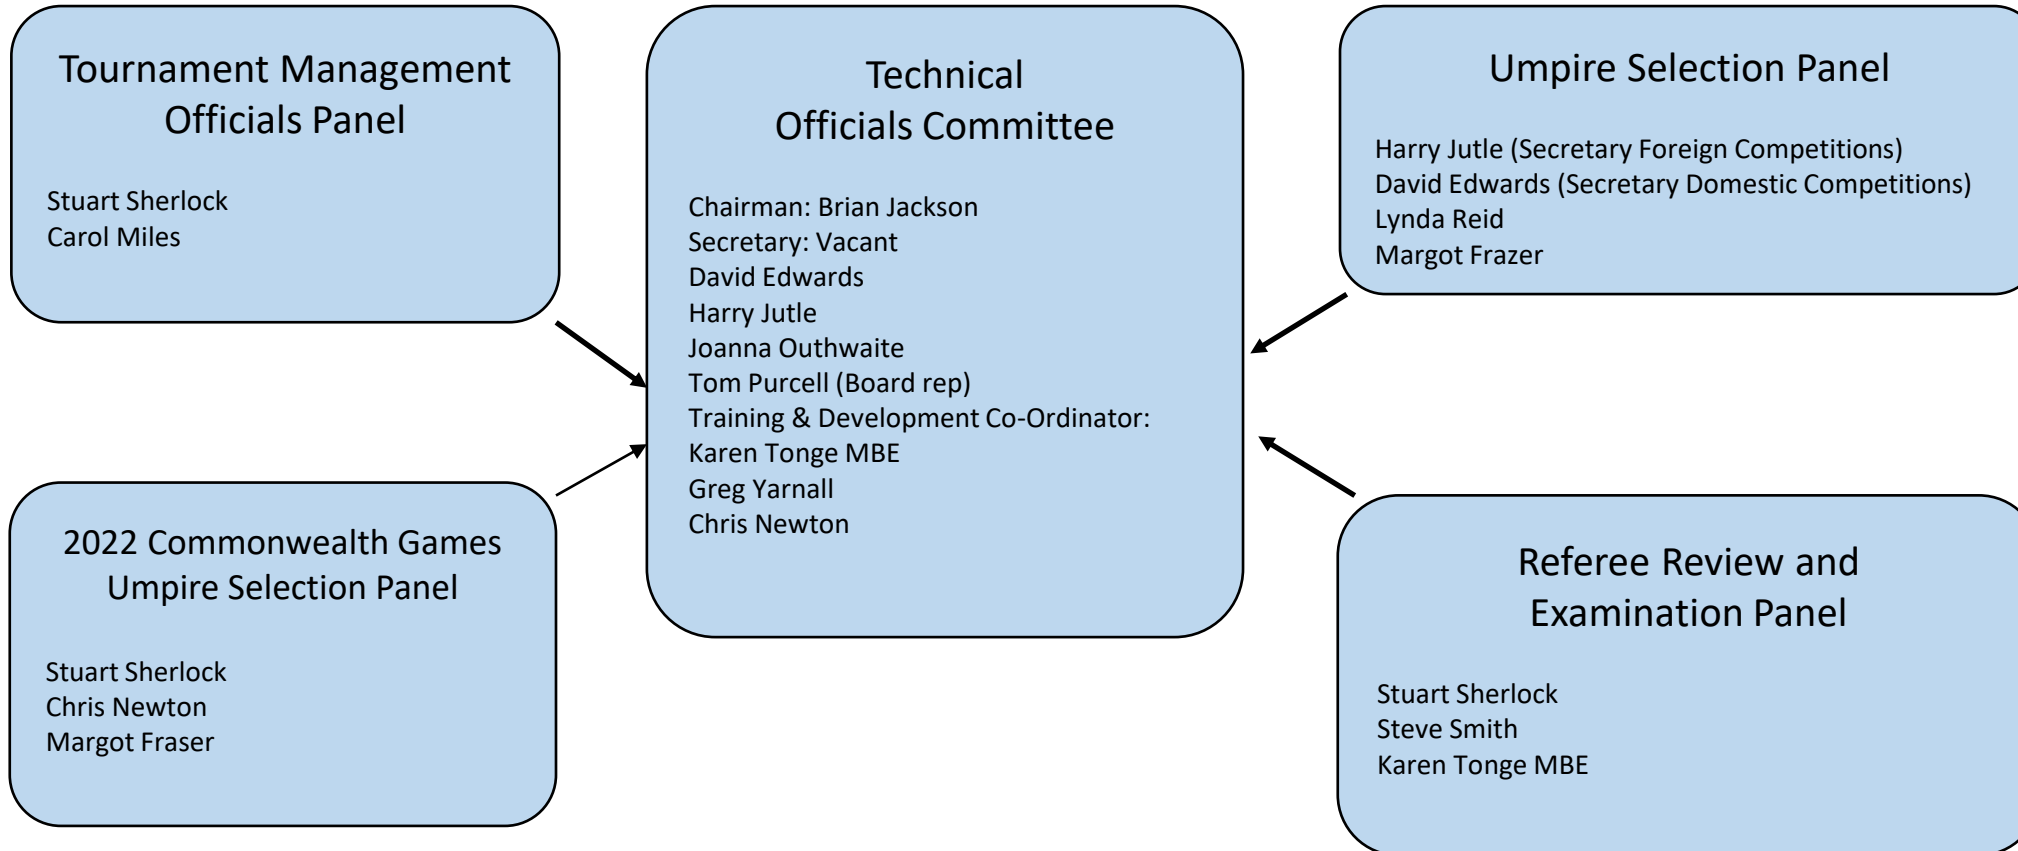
Tournament Management Officials Panel

Stuart Sherlock
Carol Miles

Technical Officials Committee

Chairman: Brian Jackson
Secretary: Vacant
David Edwards
Harry Jutle
Joanna Outhwaite
Tom Purcell (Board rep)
Training & Development Co-Ordinator:
Karen Tonge MBE
Greg Yarnall
Chris Newton

Umpire Selection Panel

Harry Jutle (Secretary Foreign Competitions)
David Edwards (Secretary Domestic Competitions)
Lynda Reid
Margot Frazer

2022 Commonwealth Games Umpire Selection Panel

Stuart Sherlock
Chris Newton
Margot Fraser

Referee Review and Examination Panel

Stuart Sherlock
Steve Smith
Karen Tonge MBE